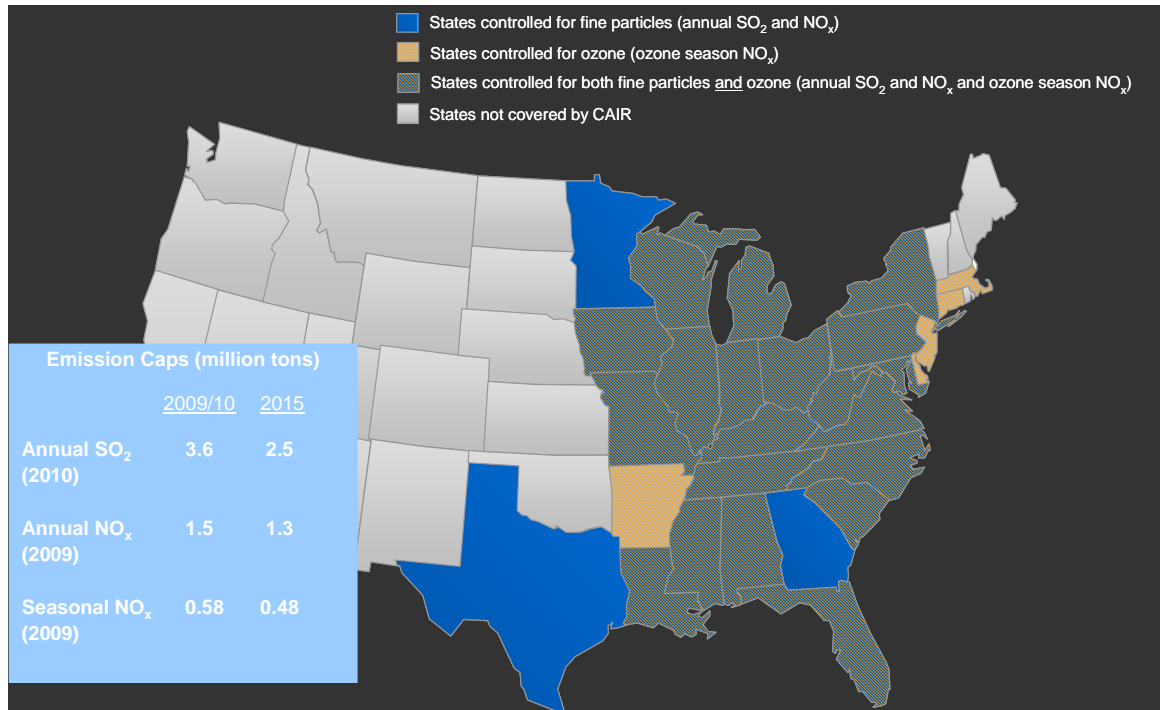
States controlled for fine particles (annual $SO_2$ and $NO_x$)

States controlled for ozone (ozone season $NO_x$)

States controlled for both fine particles and ozone (annual $SO_2$ and $NO_x$ and ozone season $NO_x$)

States not covered by CAIR

Emission Caps (million tons)

| | 2009/10 | 2015 |
|---|---|---|
| Annual $SO_2$ (2010) | 3.6 | 2.5 |
| Annual $NO_x$ (2009) | 1.5 | 1.3 |
| Seasonal $NO_x$ (2009) | 0.58 | 0.48 |